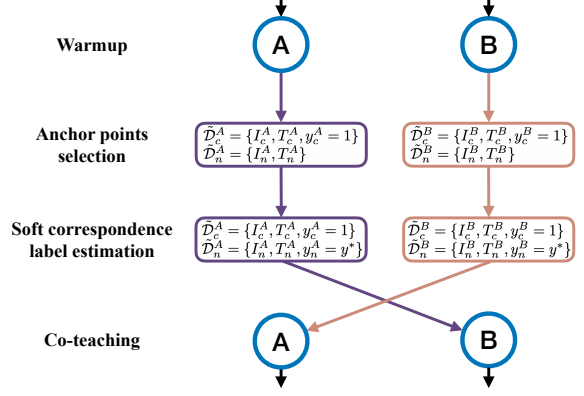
Warmup

A

B

Anchor points selection

$\tilde{\mathcal{D}}_c^A = \{I_c^A, T_c^A, y_c^A = 1\}$
$\tilde{\mathcal{D}}_n^A = \{I_n^A, T_n^A\}$

$\tilde{\mathcal{D}}_c^B = \{I_c^B, T_c^B, y_c^B = 1\}$
$\tilde{\mathcal{D}}_n^B = \{I_n^B, T_n^B\}$

Soft correspondence label estimation

$\tilde{\mathcal{D}}_c^A = \{I_c^A, T_c^A, y_c^A = 1\}$
$\tilde{\mathcal{D}}_n^A = \{I_n^A, T_n^A, y_n^A = y^*\}$

$\tilde{\mathcal{D}}_c^B = \{I_c^B, T_c^B, y_c^B = 1\}$
$\tilde{\mathcal{D}}_n^B = \{I_n^B, T_n^B, y_n^B = y^*\}$

Co-teaching

A

B